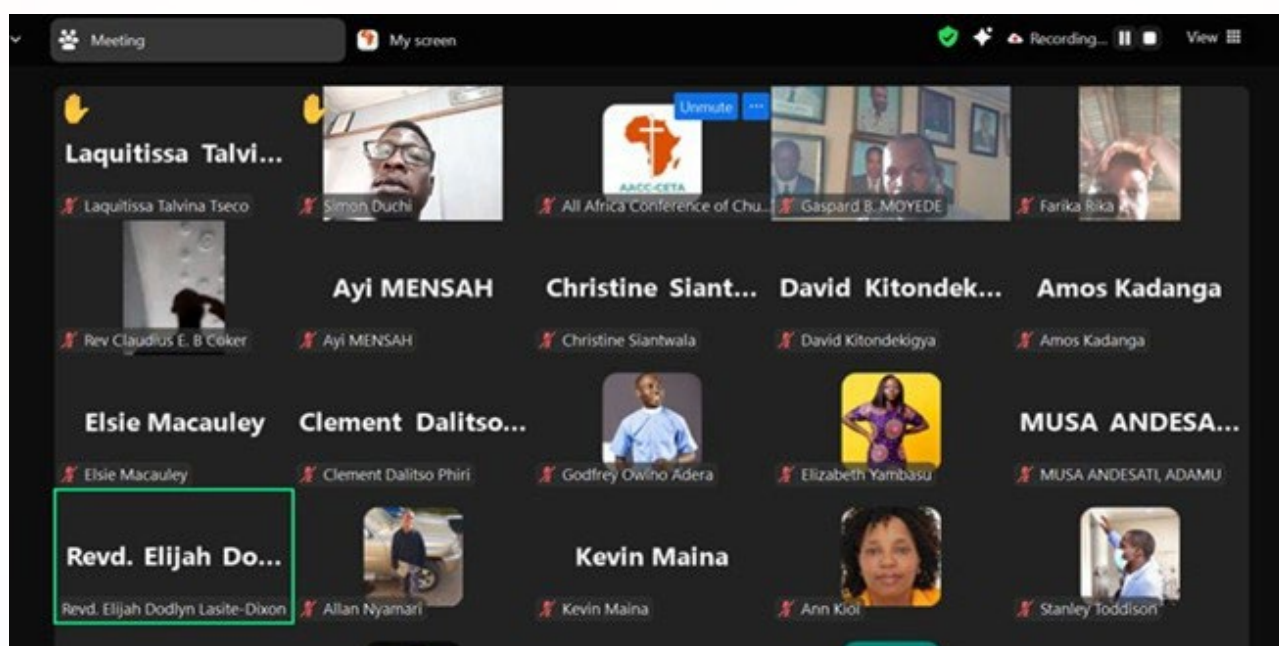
Meeting
My screen
Recording...
View

Laquitissa Talvi...
Laquitissa Talvina Tseco
Simon Duchi
Unmute
AACC-CETA
All Africa Conference of Chu...
Gaspard B. MOYEDE
Farika Rika

Rev Claudius E. B Coker
Ayi MENSAH
Ayi MENSAH
Christine Siant...
Christine Siantwala
David Kitondek...
David Kitondekigya
Amos Kadanga
Amos Kadanga

Elsie Macauley
Elsie Macauley
Clement Dalitso...
Clement Dalitso Phiri
Godfrey Owino Adera
Elizabeth Yambasu
MUSA ANDESA...
MUSA ANDESATI, ADAMU

Revd. Elijah Do...
Revd. Elijah Dodlyn Lasite-Dixon
Allan Nyamari
Kevin Maina
Kevin Maina
Ann Kioi
Stanley Toddison